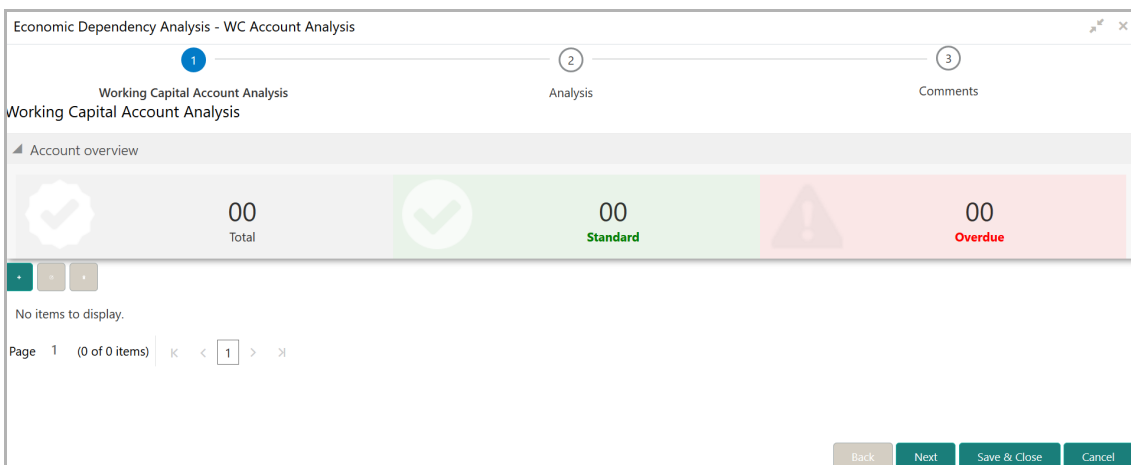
Economic Dependency Analysis - WC Account Analysis

1
Working Capital Account Analysis
2
Analysis
3
Comments

Working Capital Account Analysis

Account overview

00
Total

00
Standard

00
Overdue

+

No items to display.

Page 1 (0 of 0 items) K < 1 > >I

Back Next Save & Close Cancel